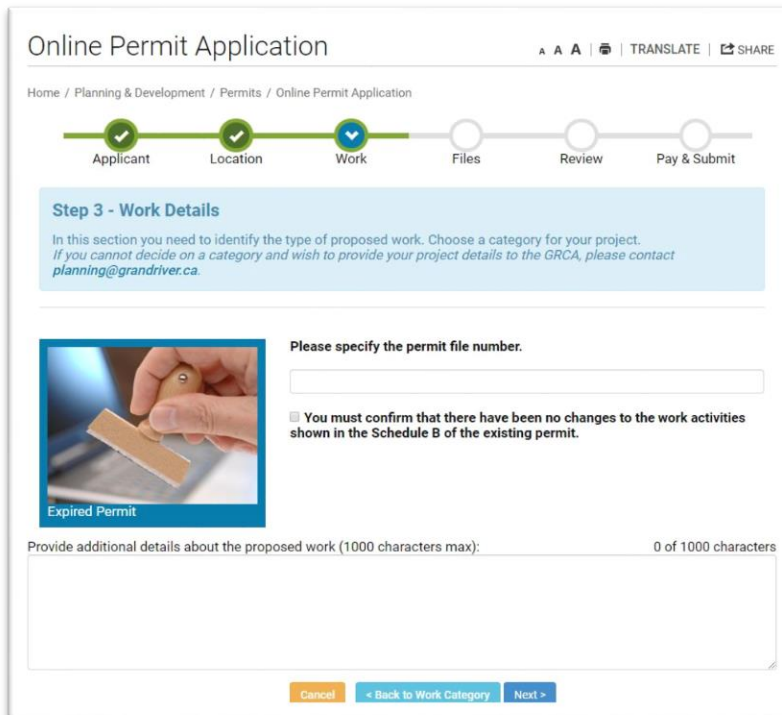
Online Permit Application

A A A | TRANSLATE | SHARE

Home / Planning & Development / Permits / Online Permit Application

Applicant Location Work Files Review Pay & Submit

Step 3 - Work Details

In this section you need to identify the type of proposed work. Choose a category for your project. If you cannot decide on a category and wish to provide your project details to the GRCA, please contact planning@grandriver.ca.

Expired Permit

Please specify the permit file number.

You must confirm that there have been no changes to the work activities shown in the Schedule B of the existing permit.

Provide additional details about the proposed work (1000 characters max):

0 of 1000 characters

Cancel

< Back to Work Category

Next >